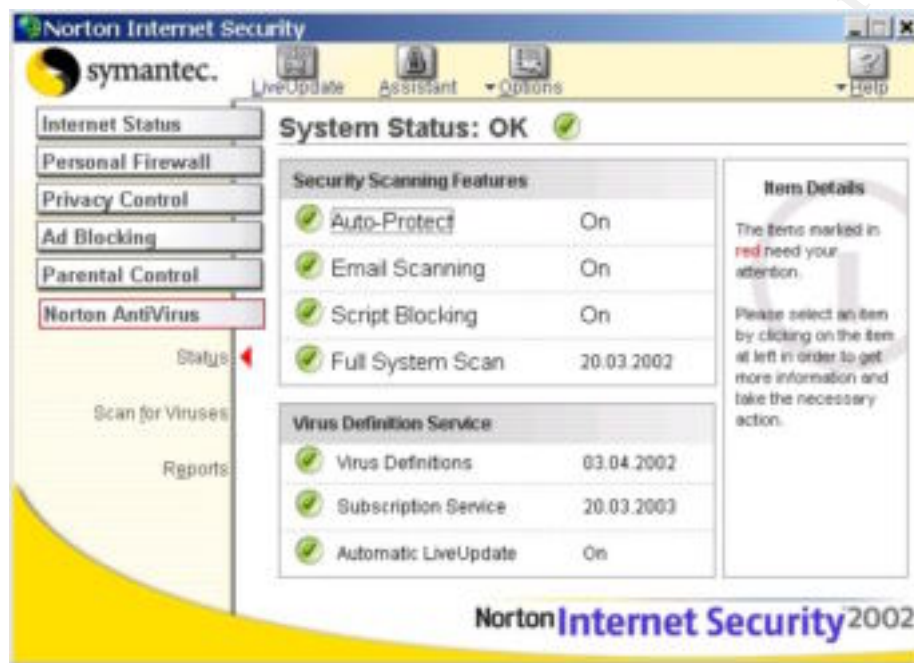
Norton Internet Security

symantec.

LiveUpdate Assistant Options Help

Internet Status
Personal Firewall
Privacy Control
Ad Blocking
Parental Control
Norton AntiVirus

Status
Scan for Viruses
Reports

System Status: OK

Security Scanning Features

| | |
|---|---|
| Auto-Protect | On |
| Email Scanning | On |
| Script Blocking | On |
| Full System Scan | 20.03.2002 |

Virus Definition Service

| | |
|---|---|
| Virus Definitions | 03.04.2002 |
| Subscription Service | 20.03.2003 |
| Automatic LiveUpdate | On |

Item Details

The items marked in red need your attention.

Please select an item by clicking on the item at left in order to get more information and take the necessary action.

Norton Internet Security 2002